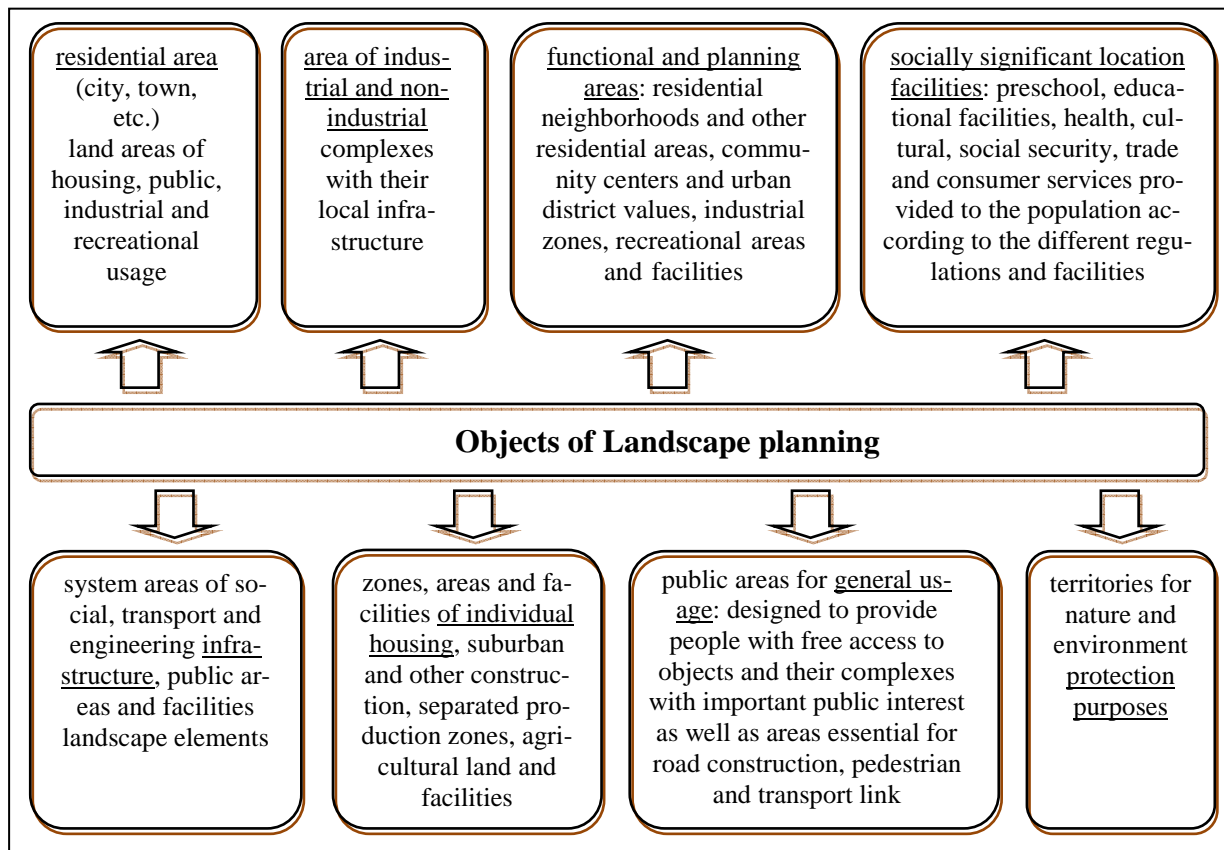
residential area (city, town, etc.) land areas of housing, public, industrial and recreational usage

area of industrial and non-industrial complexes with their local infrastructure

functional and planning areas: residential neighborhoods and other residential areas, community centers and urban district values, industrial zones, recreational areas and facilities

socially significant location facilities: preschool, educational facilities, health, cultural, social security, trade and consumer services provided to the population according to the different regulations and facilities

**Objects of Landscape planning**

system areas of social, transport and engineering infrastructure, public areas and facilities landscape elements

zones, areas and facilities of individual housing, suburban and other construction, separated production zones, agricultural land and facilities

public areas for general usage: designed to provide people with free access to objects and their complexes with important public interest as well as areas essential for road construction, pedestrian and transport link

territories for nature and environment protection purposes